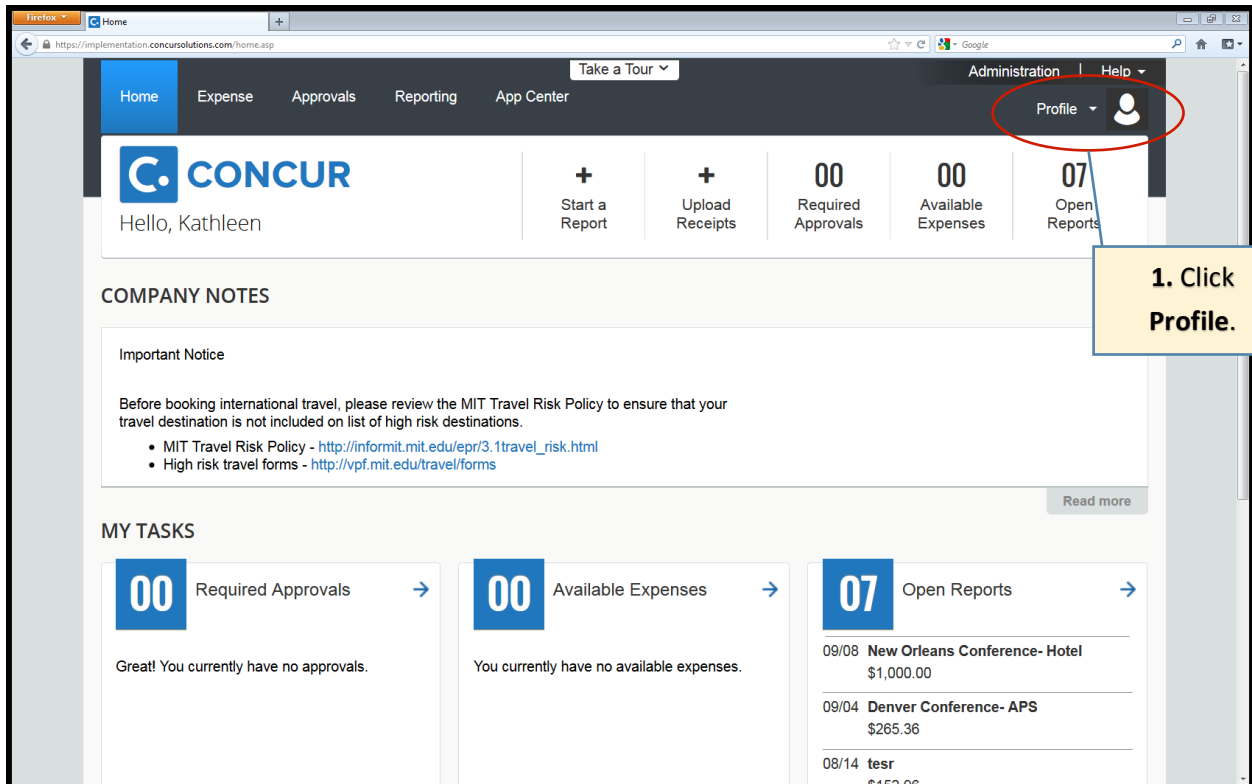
Firefox Home +

https://implementation.concursolutions.com/home.asp

Google

Take a Tour

Administration | Help

Home Expense Approvals Reporting App Center

Profile

CONCUR

Hello, Kathleen

+ Start a Report

+ Upload Receipts

00 Required Approvals

00 Available Expenses

07 Open Reports

**1.** Click **Profile**.

COMPANY NOTES

Important Notice

Before booking international travel, please review the MIT Travel Risk Policy to ensure that your travel destination is not included on list of high risk destinations.

- MIT Travel Risk Policy - http://informit.mit.edu/epr/3.1travel_risk.html
- High risk travel forms - http://vpf.mit.edu/travel/forms

Read more

MY TASKS

00 Required Approvals

Great! You currently have no approvals.

00 Available Expenses

You currently have no available expenses.

07 Open Reports

09/08 New Orleans Conference- Hotel
$1,000.00

09/04 Denver Conference- APS
$265.36

08/14 tesr
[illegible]